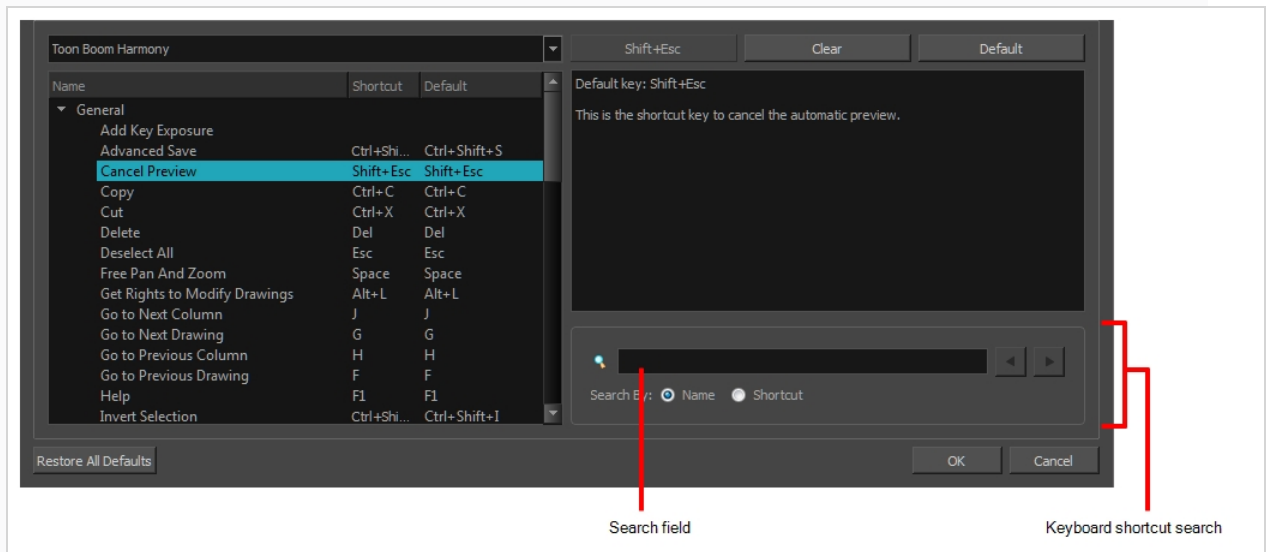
Toon Boom Harmony

Shift+Esc | Clear | Default

| Name | Shortcut | Default |
|---|---|---|
| General | | |
| Add Key Exposure | | |
| Advanced Save | Ctrl+Shi... | Ctrl+Shift+S |
| Cancel Preview | Shift+Esc | Shift+Esc |
| Copy | Ctrl+C | Ctrl+C |
| Cut | Ctrl+X | Ctrl+X |
| Delete | Del | Del |
| Deselect All | Esc | Esc |
| Free Pan And Zoom | Space | Space |
| Get Rights to Modify Drawings | Alt+L | Alt+L |
| Go to Next Column | J | J |
| Go to Next Drawing | G | G |
| Go to Previous Column | H | H |
| Go to Previous Drawing | F | F |
| Help | F1 | F1 |
| Invert Selection | Ctrl+Shi... | Ctrl+Shift+I |

Default key: Shift+Esc

This is the shortcut key to cancel the automatic preview.

Search By: Name Shortcut

Restore All Defaults

OK

Cancel

Search field

Keyboard shortcut search